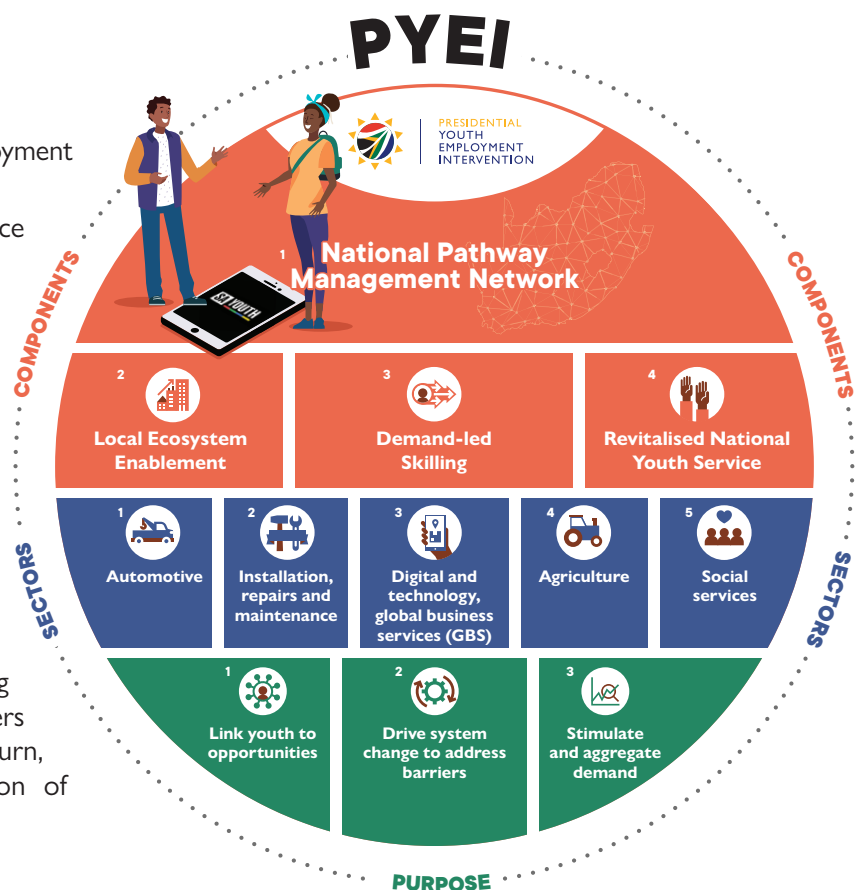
yment

ce

g
ers
urn,
on of

PYEI

PRESIDENTIAL
YOUTH
EMPLOYMENT
INTERVENTION

COMPONENTS

COMPONENTS

YOUTH

1 National Pathway Management Network

2 Local Ecosystem Enablement

3 Demand-led Skilling

4 Revitalised National Youth Service

SECTORS

SECTORS

1 Automotive

2 Installation, repairs and maintenance

3 Digital and technology, global business services (GBS)

4 Agriculture

5 Social services

1 Link youth to opportunities

2 Drive system change to address barriers

3 Stimulate and aggregate demand

PURPOSE